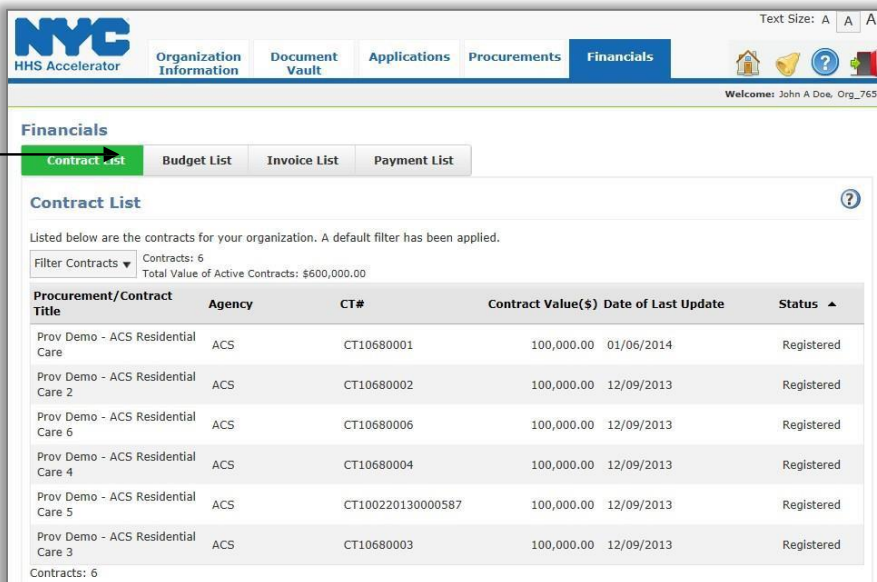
NYC
HHS Accelerator

Organization Information | Document Vault | Applications | Procurements | Financials

Text Size: A A A

Welcome: John A Doe, Org_765

Financials

Contract List | Budget List | Invoice List | Payment List

Contract List

Listed below are the contracts for your organization. A default filter has been applied.

Filter Contracts ▼ Contracts: 6
Total Value of Active Contracts: $600,000.00

| Procurement/Contract Title | Agency | CT# | Contract Value($) | Date of Last Update | Status ▲ |
|---|---|---|---|---|---|
| Prov Demo - ACS Residential Care | ACS | CT10680001 | 100,000.00 | 01/06/2014 | Registered |
| Prov Demo - ACS Residential Care 2 | ACS | CT10680002 | 100,000.00 | 12/09/2013 | Registered |
| Prov Demo - ACS Residential Care 6 | ACS | CT10680006 | 100,000.00 | 12/09/2013 | Registered |
| Prov Demo - ACS Residential Care 4 | ACS | CT10680004 | 100,000.00 | 12/09/2013 | Registered |
| Prov Demo - ACS Residential Care 5 | ACS | CT100220130000587 | 100,000.00 | 12/09/2013 | Registered |
| Prov Demo - ACS Residential Care 3 | ACS | CT10680003 | 100,000.00 | 12/09/2013 | Registered |

Contracts: 6